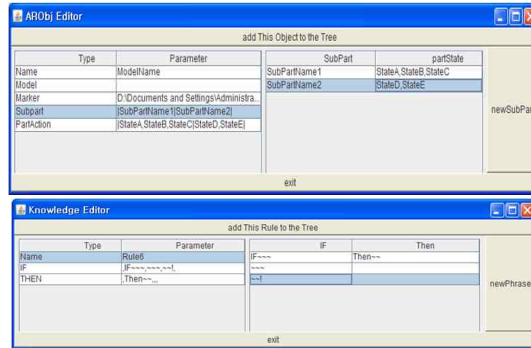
ARObj Editor

add This Object to the Tree

| Type | Parameter |
|---|---|
| Name | ModelName |
| Model | |
| Marker | D:\Documents and Settings\Administra... |
| Subpart | \|SubPartName1\|SubPartName2\| |
| PartAction | \|StateA,StateB,StateC\|StateD,StateE\| |

| SubPart | partState |
|---|---|
| SubPartName1 | StateA,StateB,StateC |
| SubPartName2 | StateD,StateE |

newSubPar

exit

Knowledge Editor

add This Rule to the Tree

| Type | Parameter |
|---|---|
| Name | Rule6 |
| IF | ,IF~~~,~~~,~~!, |
| THEN | ,Then~~,, |

| IF | Then |
|---|---|
| IF~~~ | Then~~ |
| ~~~ | |
| ~~! | |

newPhrase

exit